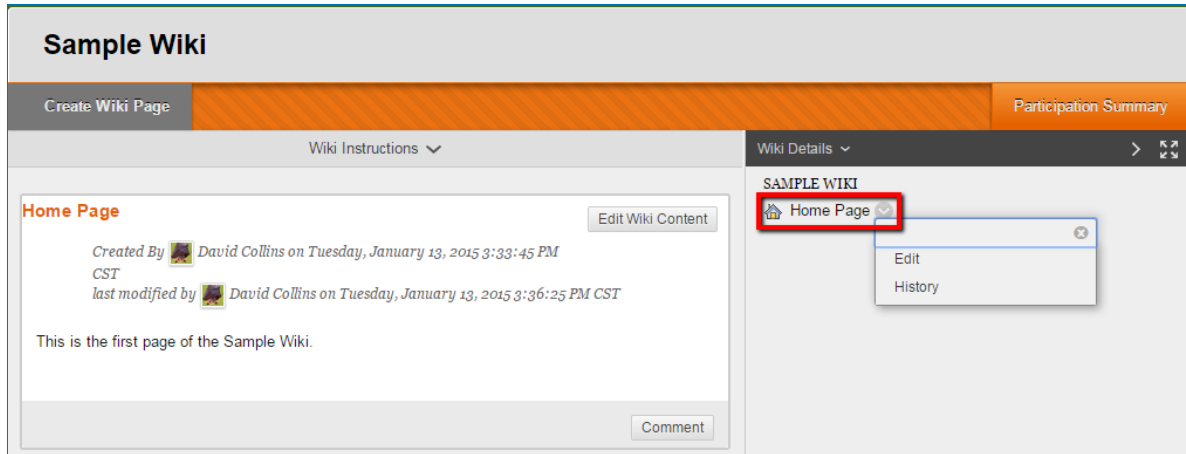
Sample Wiki

Create Wiki Page

Participation Summary

Wiki Instructions

Wiki Details

SAMPLE WIKI

Home Page

Edit

History

Home Page

Edit Wiki Content

Created By David Collins on Tuesday, January 13, 2015 3:33:45 PM CST
last modified by David Collins on Tuesday, January 13, 2015 3:36:25 PM CST

This is the first page of the Sample Wiki.

Comment